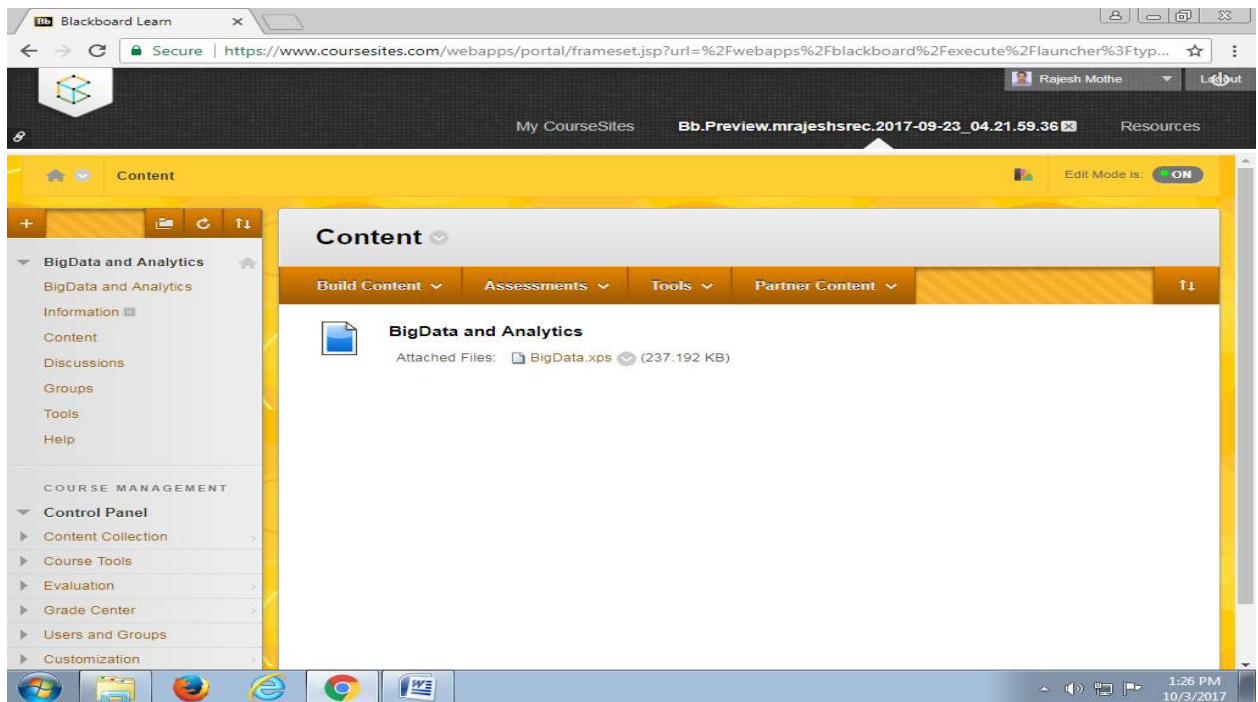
Bb Blackboard Learn ×

Secure | https://www.coursesites.com/webapps/portal/frameset.jsp?url=%2Fwebapps%2Fblackboard%2Fexecute%2Flauncher%3Ftyp...

Rajesh Mothe Logout

My CourseSites Bb.Preview.mrajeshsrec.2017-09-23_04.21.59.36 Resources

Content

Edit Mode is: ON

BigData and Analytics
BigData and Analytics
Information
Content
Discussions
Groups
Tools
Help

COURSE MANAGEMENT
Control Panel
Content Collection
Course Tools
Evaluation
Grade Center
Users and Groups
Customization

Content

Build Content Assessments Tools Partner Content

BigData and Analytics
Attached Files: BigData.xps (237.192 KB)

1:26 PM
10/3/2017